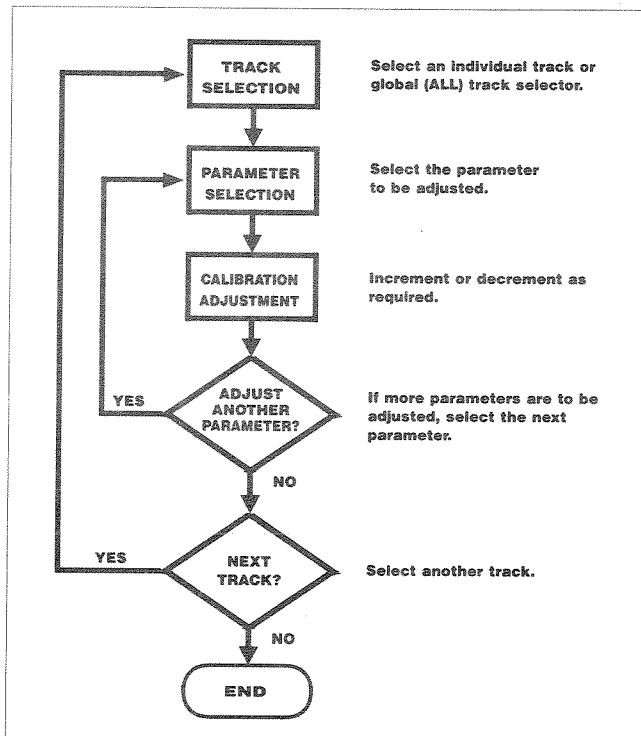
TRACK SELECTION

Select an individual track or global (ALL) track selector.

PARAMETER SELECTION

Select the parameter to be adjusted.

CALIBRATION ADJUSTMENT

Increment or decrement as required.

YES

ADJUST ANOTHER PARAMETER?

If more parameters are to be adjusted, select the next parameter.

NO

YES

NEXT TRACK?

Select another track.

NO

END